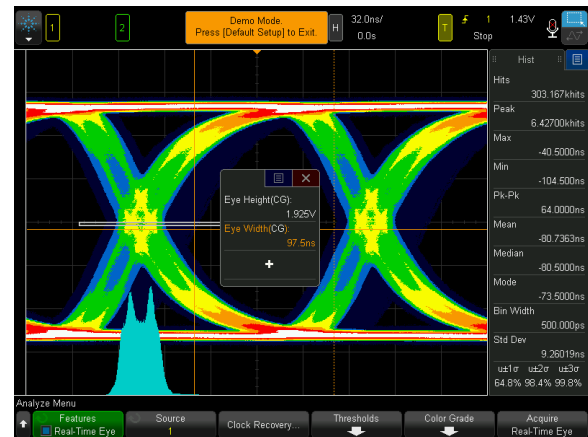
1
2
Demo Mode.
Press [Default Setup] to Exit.
H
32.0ns/
0.0s
T
1
1.43V
Stop

Hist
Hits
303.167khits
Peak
6.42700khits
Max
-40.5000ns
Min
-104.500ns
Pk-Pk
64.0000ns
Mean
-80.7363ns
Median
-80.5000ns
Mode
-73.5000ns
Bin Width
500.000ps
Std Dev
9.26019ns
u±1σ u±2σ u±3σ
64.8% 98.4% 99.8%

Eye Height(CG):
1.925V
Eye Width(CG):
97.5ns
+

Analyze Menu
Features
Real-Time Eye
Source
1
Clock Recovery...
Thresholds
Color Grade
Acquire
Real-Time Eye